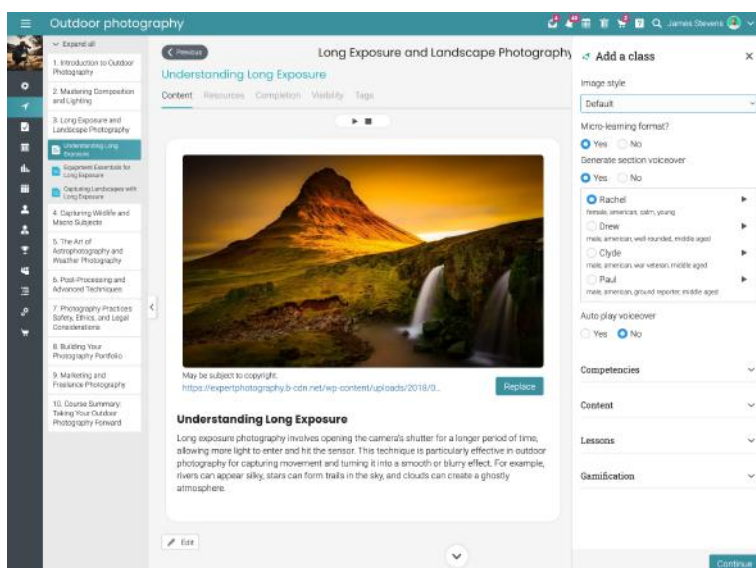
Outdoor photography

James Stevens

Expand all

1. Introduction to Outdoor Photography

2. Mastering Composition and Lighting

3. Long Exposure and Landscape Photography

Understanding Long Exposure

Equipment Essentials for Long Exposure

Capturing Landscapes with Long Exposure

4. Capturing Wildlife and Macro Subjects

5. The Art of Astrophotography and Weather Photography

6. Post-Processing and Advanced Techniques

7. Photography Practices: Safety, Ethics, and Legal Considerations

8. Building Your Photography Portfolio

9. Marketing and Freelance Photography

10. Course Summary: Taking Your Outdoor Photography Forward

Previous

Long Exposure and Landscape Photography

Understanding Long Exposure

Content Resources Completion Visibility Tags

May be subject to copyright.
https://expertphotography.b-cdn.net/wp-content/uploads/2018/0...

Replace

Understanding Long Exposure

Long exposure photography involves opening the camera's shutter for a longer period of time, allowing more light to enter and hit the sensor. This technique is particularly effective in outdoor photography for capturing movement and turning it into a smooth or blurry effect. For example, rivers can appear silky, stars can form trails in the sky, and clouds can create a ghostly atmosphere.

Edit

Add a class

Image style

Default

Micro-learning format?

Yes No

Generate section voiceover

Yes No

Rachel
female, american, calm, young

Drew
male, american, well rounded, middle aged

Clyde
male, american, war veteran, middle aged

Paul
male, american, ground reporter, middle aged

Auto play voiceover

Yes No

Competencies

Content

Lessons

Gamification

Continue